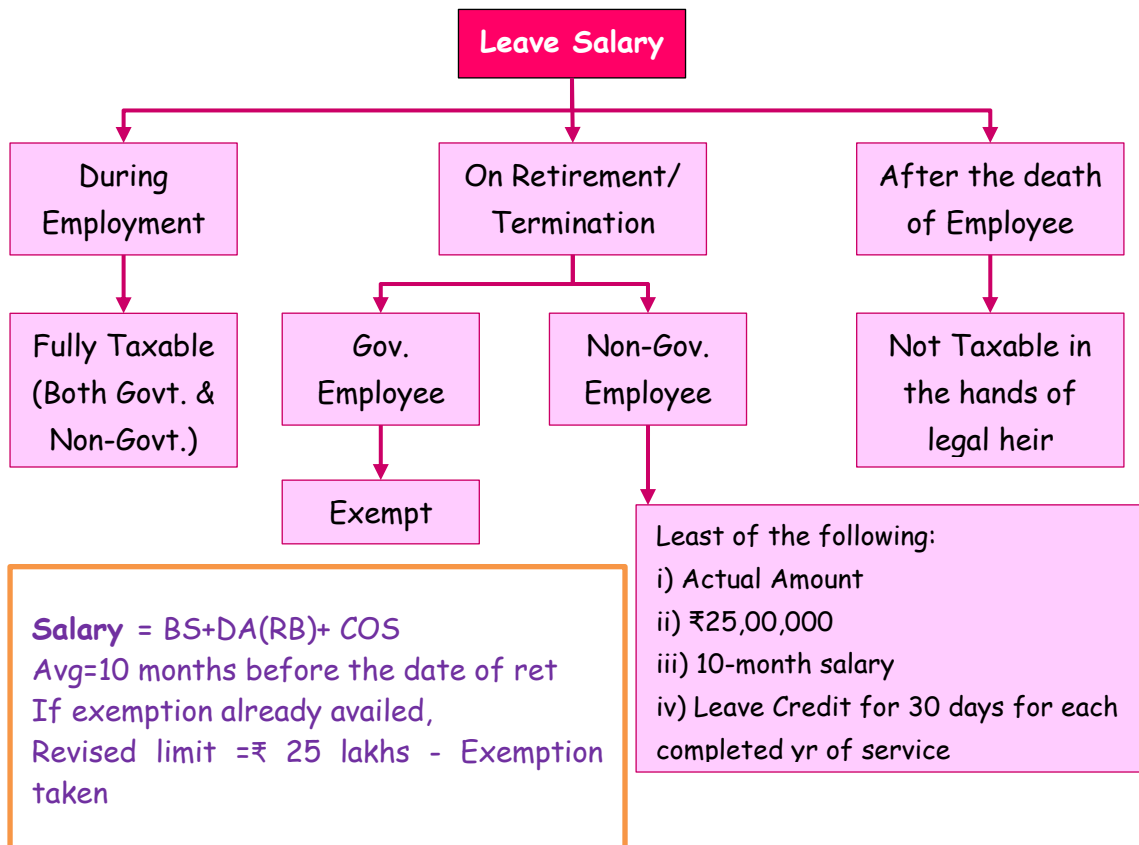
Leave Salary

During Employment

On Retirement/ Termination

After the death of Employee

Fully Taxable (Both Govt. & Non-Govt.)

Gov. Employee

Non-Gov. Employee

Not Taxable in the hands of legal heir

Exempt

Least of the following:
i) Actual Amount
ii) ₹25,00,000
iii) 10-month salary
iv) Leave Credit for 30 days for each completed yr of service

**Salary** = BS+DA(RB)+ COS
Avg=10 months before the date of ret
If exemption already availed,
Revised limit =₹ 25 lakhs - Exemption taken